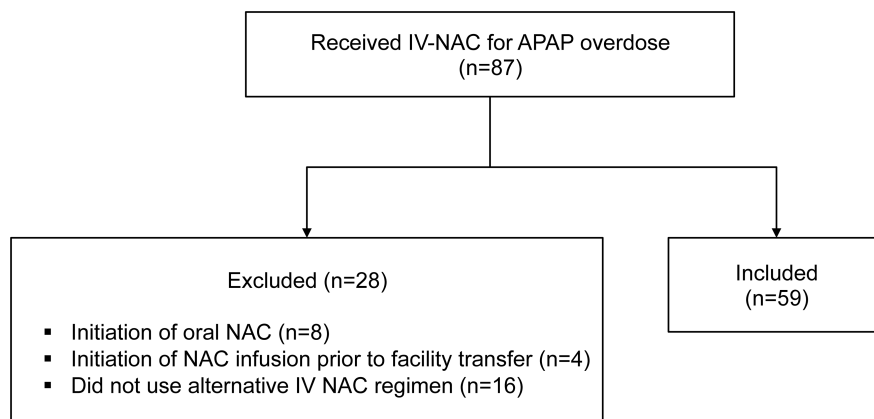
Received IV-NAC for APAP overdose
(n=87)

Excluded (n=28)

- Initiation of oral NAC (n=8)
- Initiation of NAC infusion prior to facility transfer (n=4)
- Did not use alternative IV NAC regimen (n=16)

Included
(n=59)